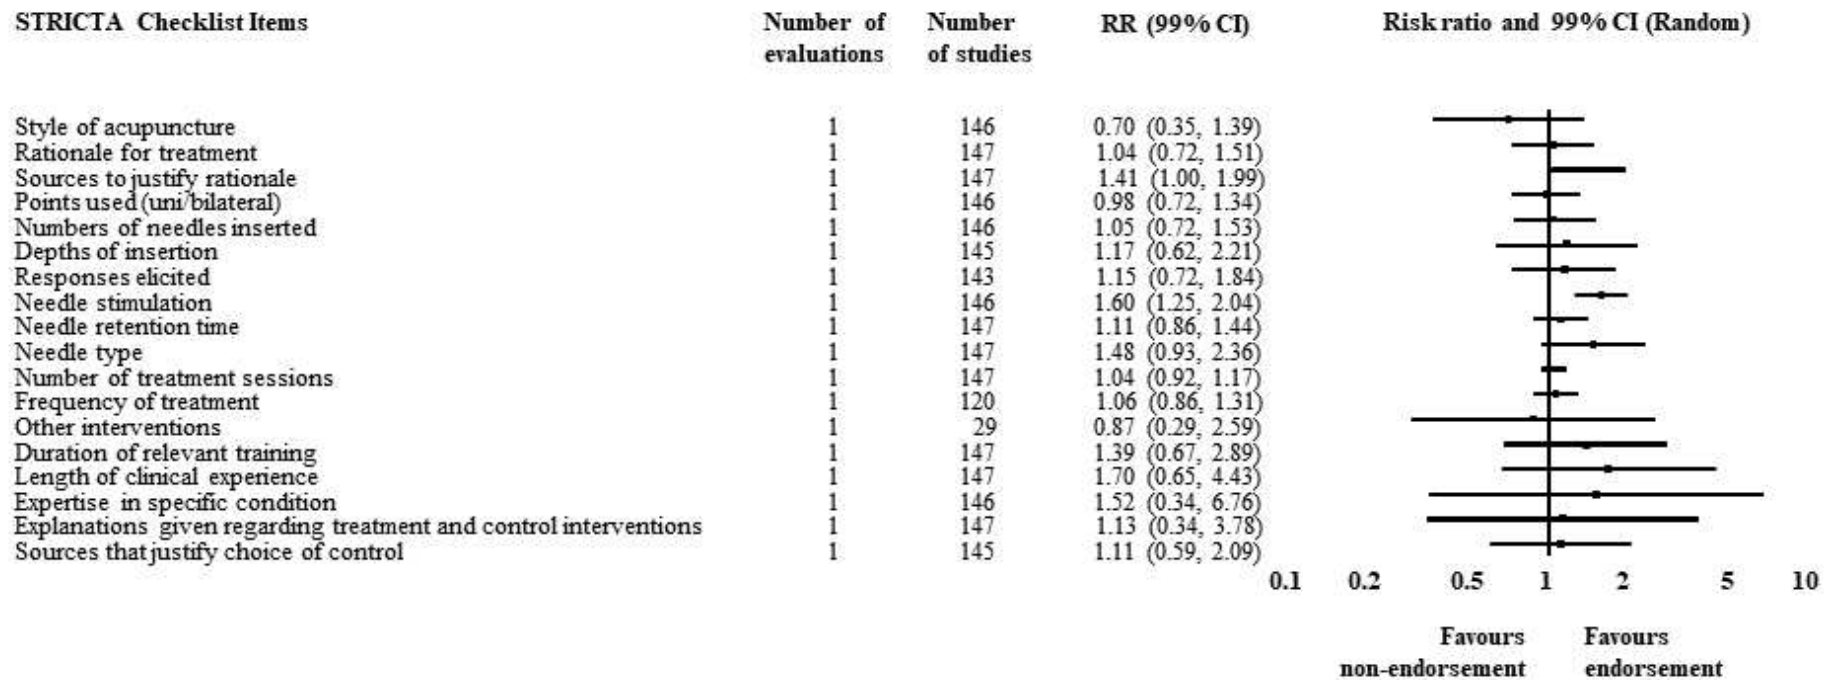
| STRICTA Checklist Items | Number of evaluations | Number of studies | RR (99% CI) |
|---|---|---|---|
| Style of acupuncture | 1 | 146 | 0.70 (0.35, 1.39) |
| Rationale for treatment | 1 | 147 | 1.04 (0.72, 1.51) |
| Sources to justify rationale | 1 | 147 | 1.41 (1.00, 1.99) |
| Points used (uni/bilateral) | 1 | 146 | 0.98 (0.72, 1.34) |
| Numbers of needles inserted | 1 | 146 | 1.05 (0.72, 1.53) |
| Depths of insertion | 1 | 145 | 1.17 (0.62, 2.21) |
| Responses elicited | 1 | 143 | 1.15 (0.72, 1.84) |
| Needle stimulation | 1 | 146 | 1.60 (1.25, 2.04) |
| Needle retention time | 1 | 147 | 1.11 (0.86, 1.44) |
| Needle type | 1 | 147 | 1.48 (0.93, 2.36) |
| Number of treatment sessions | 1 | 147 | 1.04 (0.92, 1.17) |
| Frequency of treatment | 1 | 120 | 1.06 (0.86, 1.31) |
| Other interventions | 1 | 29 | 0.87 (0.29, 2.59) |
| Duration of relevant training | 1 | 147 | 1.39 (0.67, 2.89) |
| Length of clinical experience | 1 | 147 | 1.70 (0.65, 4.43) |
| Expertise in specific condition | 1 | 146 | 1.52 (0.34, 6.76) |
| Explanations given regarding treatment and control interventions | 1 | 147 | 1.13 (0.34, 3.78) |
| Sources that justify choice of control | 1 | 145 | 1.11 (0.59, 2.09) |

Risk ratio and 99% CI (Random)

0.1 0.2 0.5 1 2 5 10

Favours non-endorsement Favours endorsement